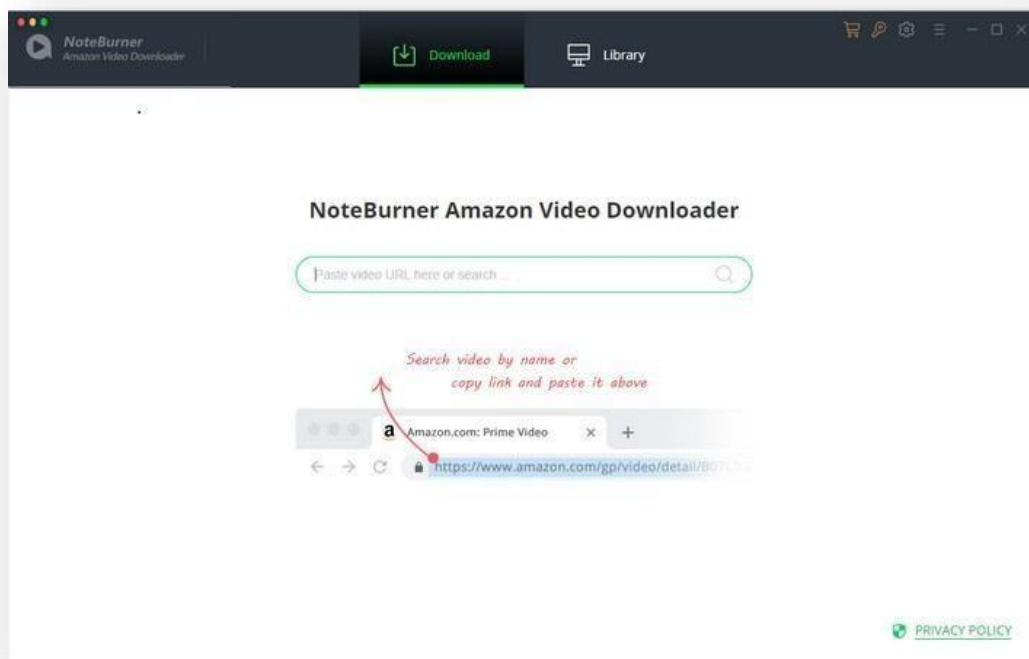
NoteBurner
Amazon Video Downloader

Download

Library

NoteBurner Amazon Video Downloader

Paste video URL here or search ...

Search video by name or
copy link and paste it above

a Amazon.com: Prime Video

https://www.amazon.com/gp/video/detail/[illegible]

PRIVACY POLICY